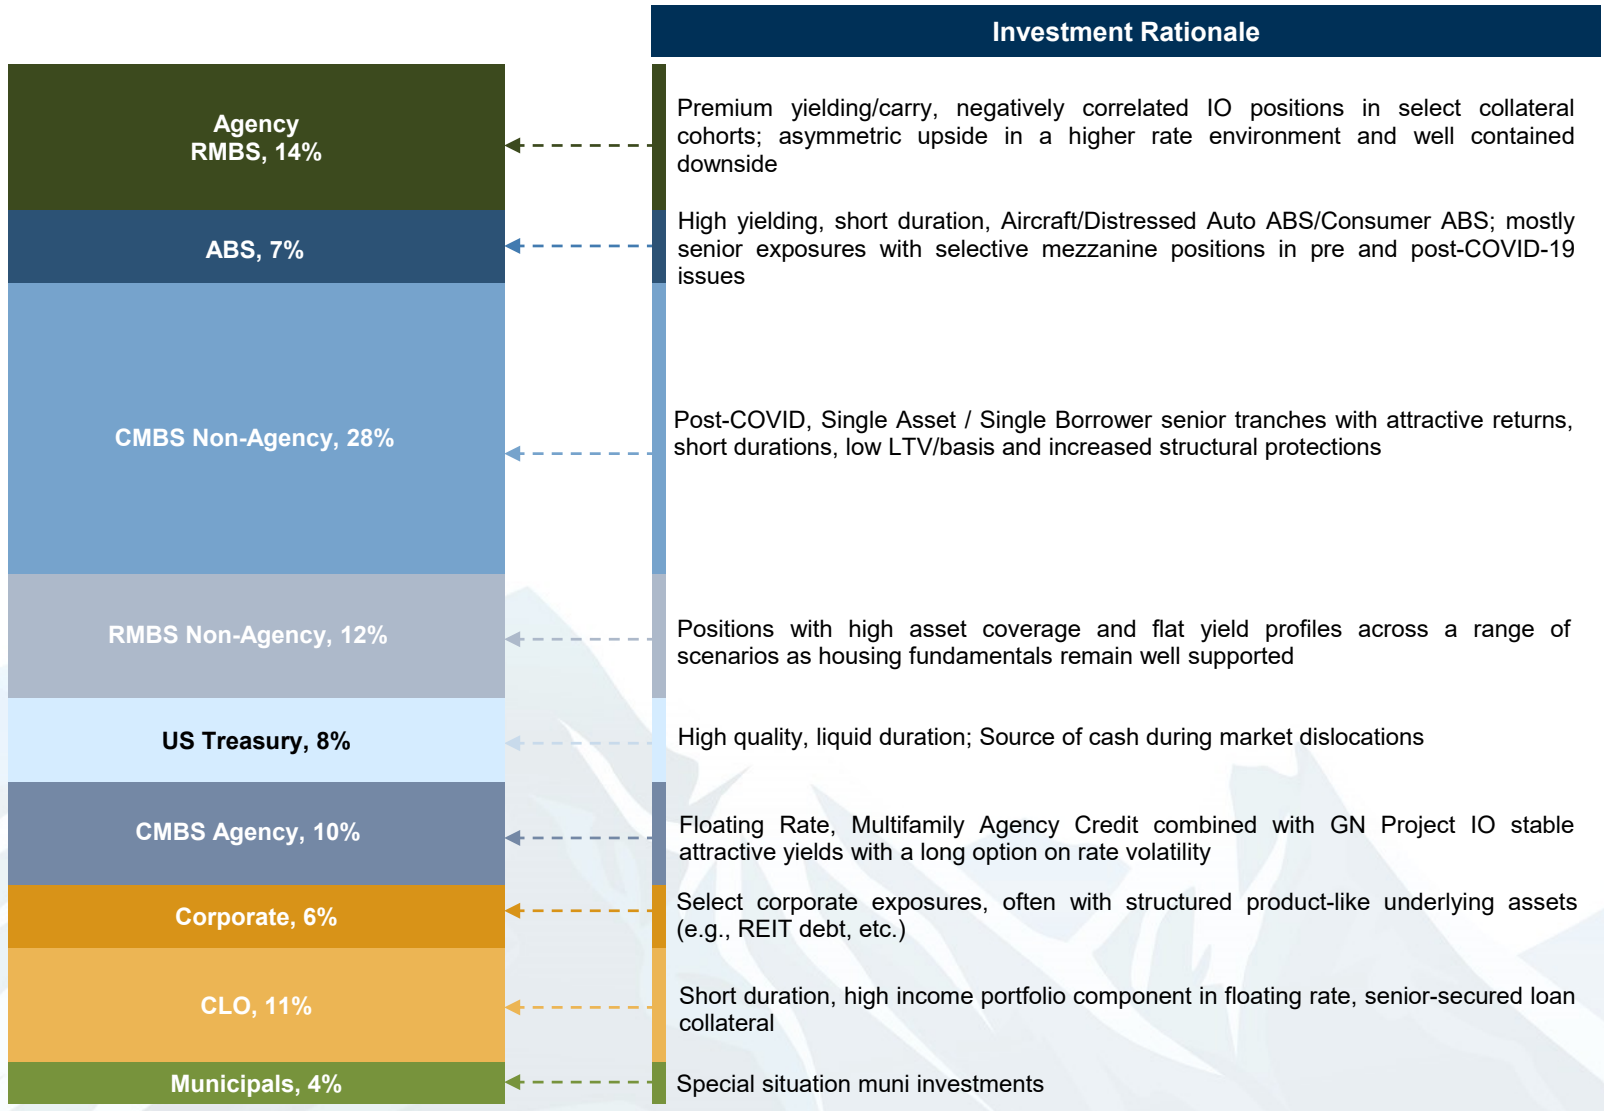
Investment Rationale

Agency RMBS, 14%

Premium yielding/carry, negatively correlated IO positions in select collateral cohorts; asymmetric upside in a higher rate environment and well contained downside

ABS, 7%

High yielding, short duration, Aircraft/Distressed Auto ABS/Consumer ABS; mostly senior exposures with selective mezzanine positions in pre and post-COVID-19 issues

CMBS Non-Agency, 28%

Post-COVID, Single Asset / Single Borrower senior tranches with attractive returns, short durations, low LTV/basis and increased structural protections

RMBS Non-Agency, 12%

Positions with high asset coverage and flat yield profiles across a range of scenarios as housing fundamentals remain well supported

US Treasury, 8%

High quality, liquid duration; Source of cash during market dislocations

CMBS Agency, 10%

Floating Rate, Multifamily Agency Credit combined with GN Project IO stable attractive yields with a long option on rate volatility

Corporate, 6%

Select corporate exposures, often with structured product-like underlying assets (e.g., REIT debt, etc.)

CLO, 11%

Short duration, high income portfolio component in floating rate, senior-secured loan collateral

Municipals, 4%

Special situation muni investments